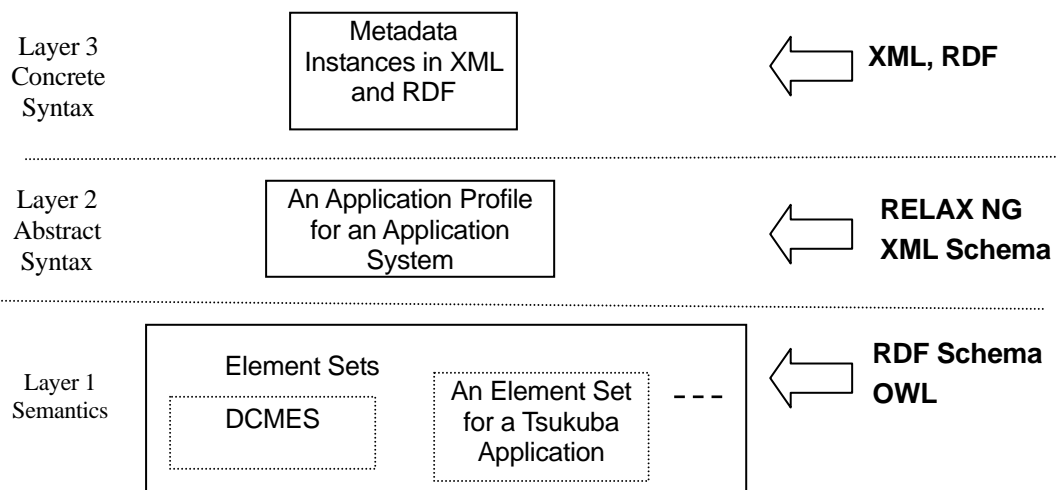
Layer 3
Concrete
Syntax

Metadata
Instances in XML
and RDF

XML, RDF

Layer 2
Abstract
Syntax

An Application Profile
for an Application
System

RELAX NG
XML Schema

Layer 1
Semantics

Element Sets

DCMES

An Element Set
for a Tsukuba
Application

- - -

RDF Schema
OWL